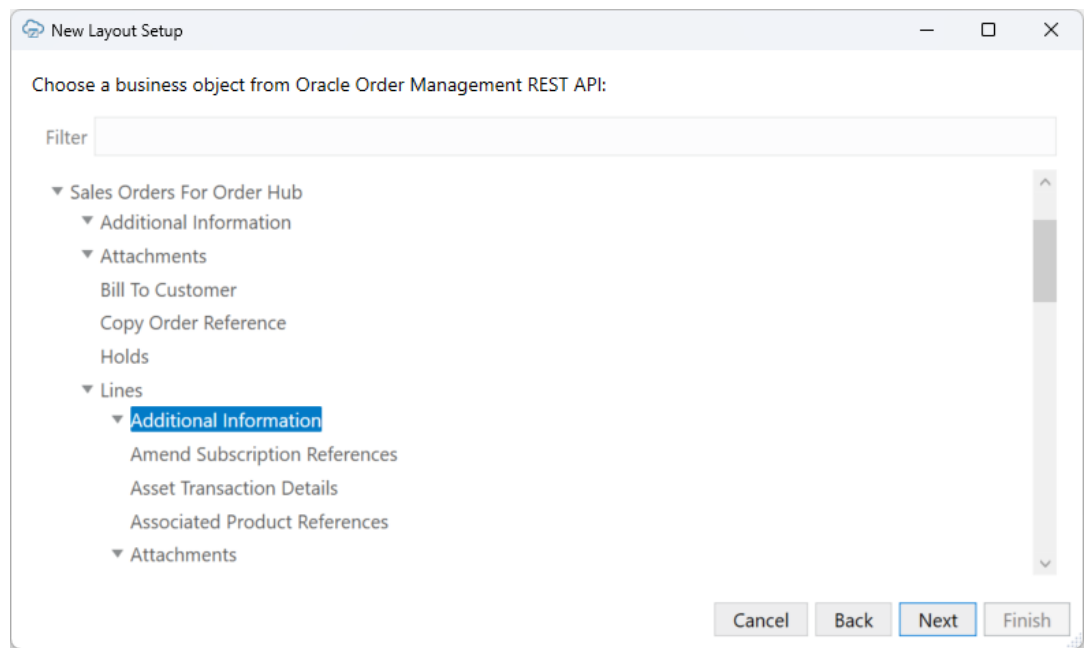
New Layout Setup

Choose a business object from Oracle Order Management REST API:

Filter

Sales Orders For Order Hub
Additional Information
Attachments
Bill To Customer
Copy Order Reference
Holds
Lines
Additional Information
Amend Subscription References
Asset Transaction Details
Associated Product References
Attachments

Cancel Back Next Finish